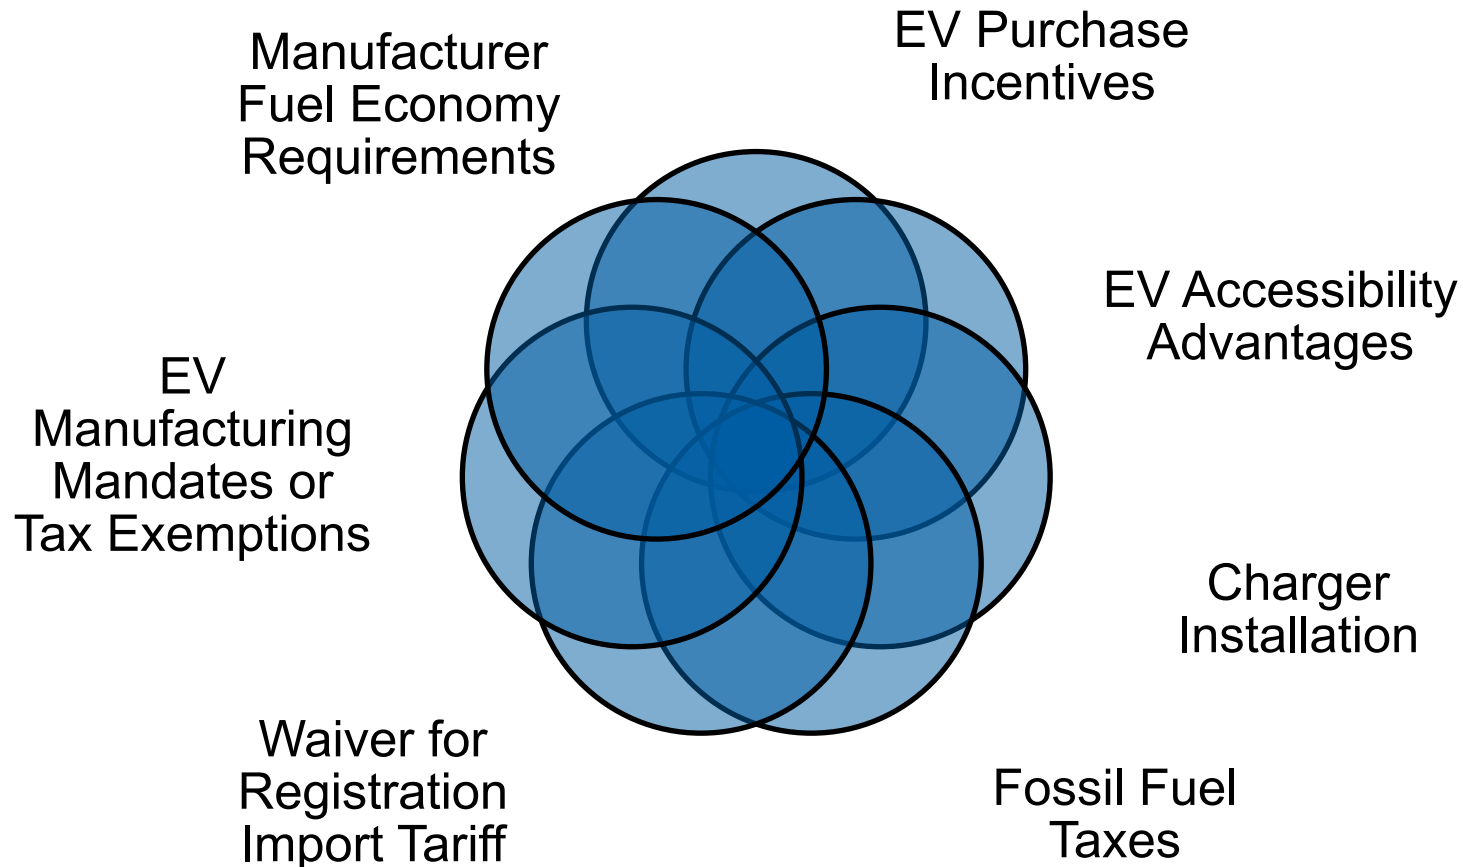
EV Purchase Incentives

EV Accessibility Advantages

Charger Installation

Fossil Fuel Taxes

Waiver for Registration Import Tariff

EV Manufacturing Mandates or Tax Exemptions

Manufacturer Fuel Economy Requirements